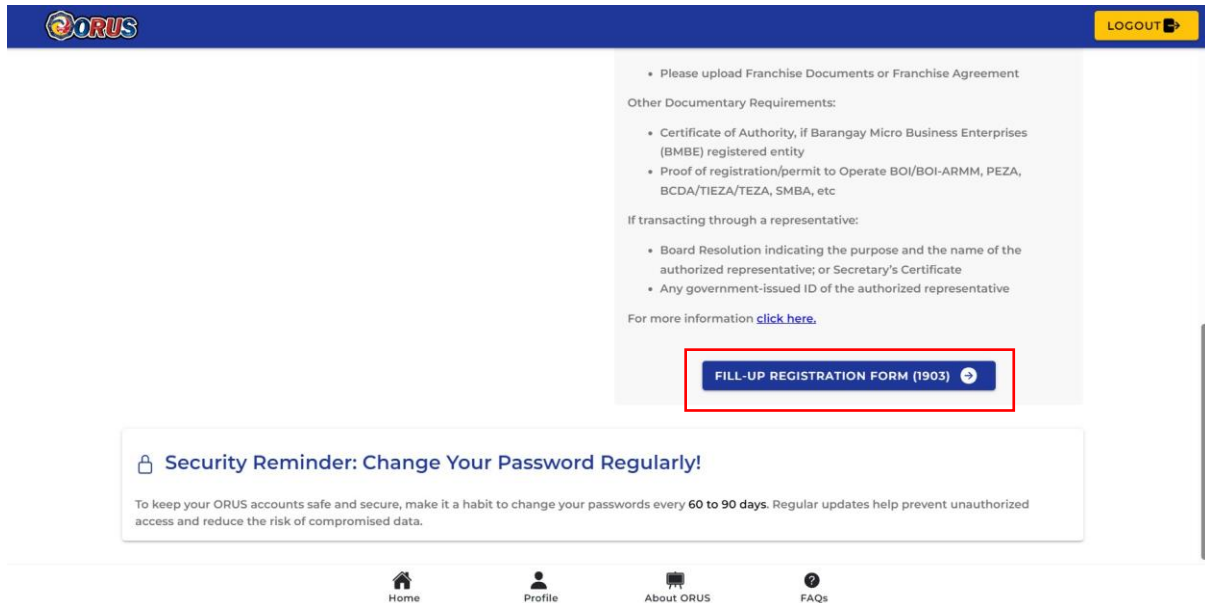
ORUS

LOGOUT

• Please upload Franchise Documents or Franchise Agreement

Other Documentary Requirements:

• Certificate of Authority, if Barangay Micro Business Enterprises (BMBE) registered entity
• Proof of registration/permit to Operate BOI/BOI-ARMM, PEZA, BCDA/TIEZA/TEZA, SMBA, etc

If transacting through a representative:

• Board Resolution indicating the purpose and the name of the authorized representative; or Secretary's Certificate
• Any government-issued ID of the authorized representative

For more information click here.

FILL-UP REGISTRATION FORM (1903)

Security Reminder: Change Your Password Regularly!

To keep your ORUS accounts safe and secure, make it a habit to change your passwords every 60 to 90 days. Regular updates help prevent unauthorized access and reduce the risk of compromised data.

Home Profile About ORUS FAQs